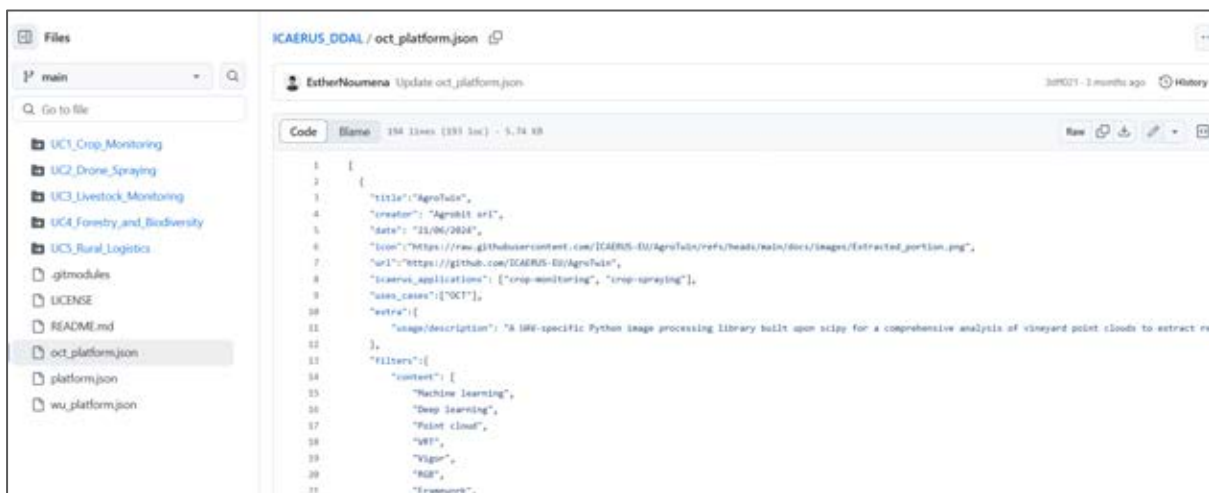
Files

main

Go to file

UC1_Crop_Monitoring
UC2_Drone_Spraying
UC3_Livestock_Monitoring
UC4_Forestry_and_Biodiversity
UC5_Rural_Logistics
.gitmodules
LICENSE
README.md
oct_platform.json
platform.json
wu_platform.json

ICAERUS_DDAL / oct_platform.json

EstherNoumena Update oct_platform.json

3d9021 · 3 months ago History

Code Blame 194 lines (193 loc) · 5.74 KB

Raw

1 [
2 {
3 "title":"AgroTwin",
4 "creator": "Agrobit srl",
5 "date": "21/06/2024",
6 "icon":"https://raw.githubusercontent.com/ICAERUS-EU/AgroTwin/refs/heads/main/docs/images/Extracted_portion.png",
7 "url":"https://github.com/ICAERUS-EU/AgroTwin",
8 "icaerus_applications": ["crop-monitoring", "crop-spraying"],
9 "uses_cases":["OCT"],
10 "extra":[
11 "usage/description": "A UAV-specific Python image processing library built upon scipy for a comprehensive analysis of vineyard point clouds to extract re
12 ],
13 "filters":[
14 "content": [
15 "Machine learning",
16 "Deep learning",
17 "Point cloud",
18 "VRT",
19 "Vigor",
20 "RGB",
21 "Framework",